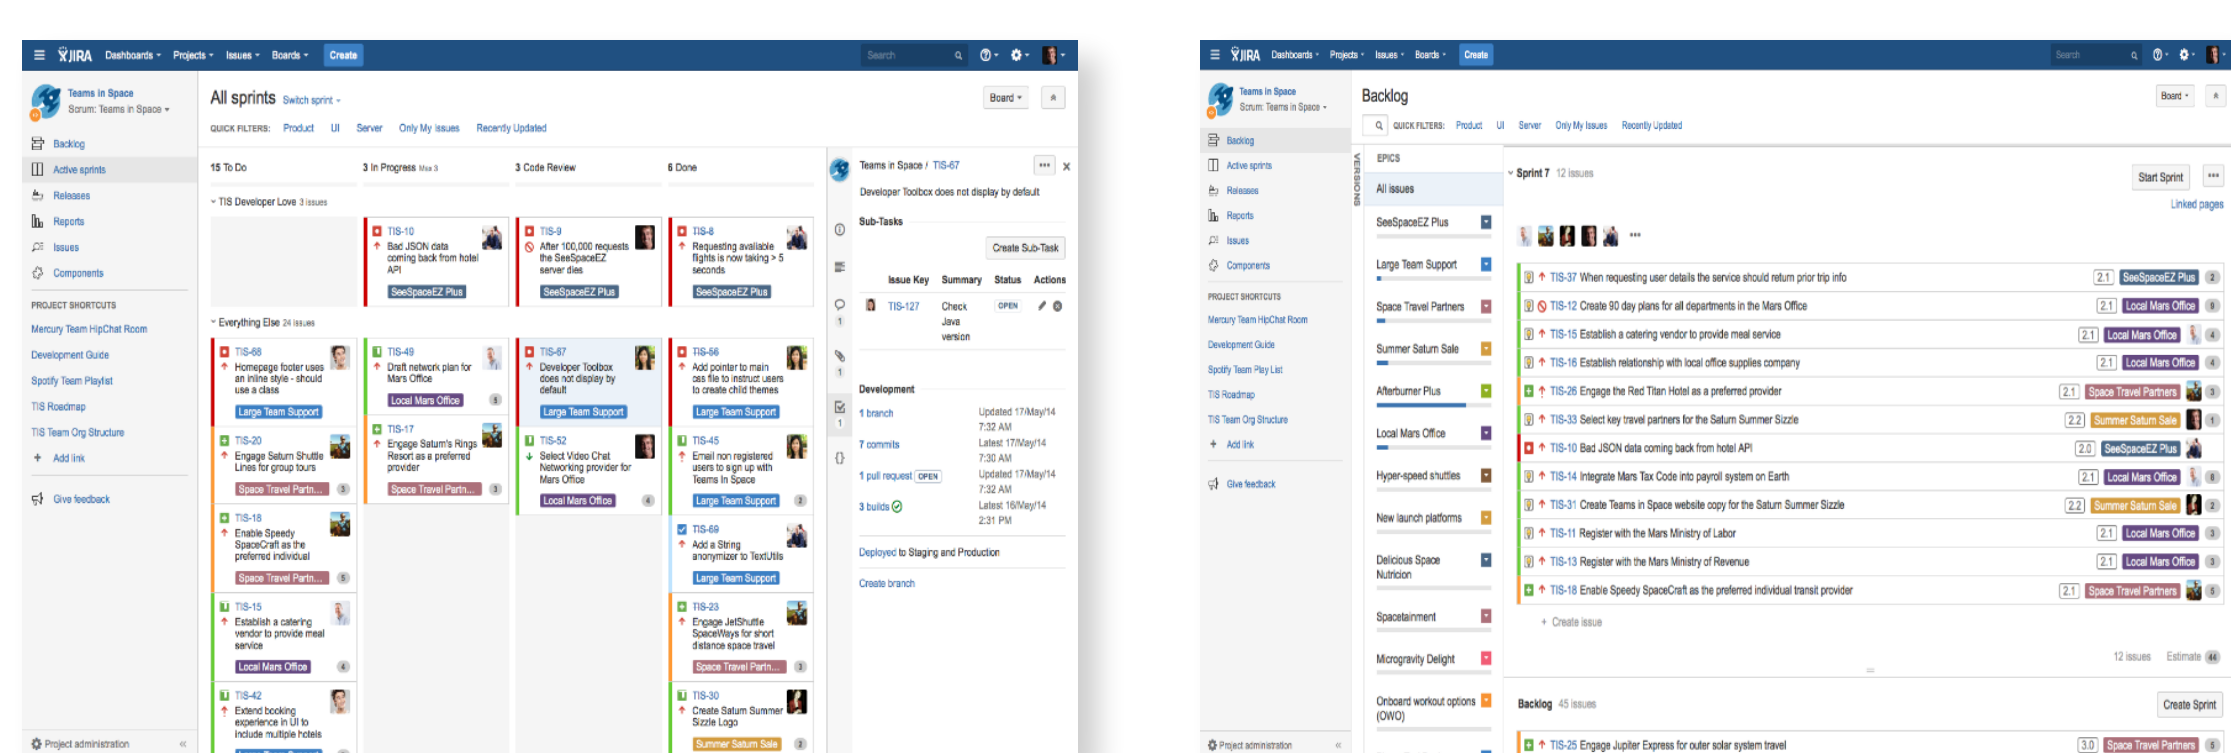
JIRA Dashboards Projects Issues Boards Create Search

Teams in Space
Scrum: Teams in Space

Backlog
Active sprints
Releases
Reports
Issues
Components

PROJECT SHORTCUTS
Mercury Team HipChat Room
Development Guide
Spotify Team Playlist
TIS Roadmap
TIS Team Org Structure
+ Add link

Give feedback

Project administration

All sprints Switch sprint

Board

QUICK FILTERS: Product UI Server Only My Issues Recently Updated

15 To Do
3 In Progress Max 3
3 Code Review
6 Done

TIS Developer Love 3 issues

TIS-10 Bad JSON data coming back from hotel API SeeSpaceEZ Plus
TIS-9 After 100,000 requests the SeeSpaceEZ server dies SeeSpaceEZ Plus
TIS-8 Requesting available flights is now taking > 5 seconds SeeSpaceEZ Plus

Everything Else 24 issues

TIS-68 Homepage footer uses an inline style - should use a class Large Team Support
TIS-20 Engage Saturn Shuttle Lines for group tours Space Travel Partn... 3
TIS-18 Enable Speedy SpaceCraft as the preferred individual Space Travel Partn... 5
TIS-15 Establish a catering vendor to provide meal service Local Mars Office 4
TIS-42 Extend booking experience in UI to include multiple hotels

TIS-49 Draft network plan for Mars Office Local Mars Office 5
TIS-17 Engage Saturn's Rings Resort as a preferred provider Space Travel Partn... 3

TIS-67 Developer Toolbox does not display by default Large Team Support
TIS-52 Select Video Chat Networking provider for Mars Office Local Mars Office 4

TIS-56 Add pointer to main css file to instruct users to create child themes Large Team Support
TIS-45 Email non registered users to sign up with Teams In Space Large Team Support 2
TIS-69 Add a String anonymizer to TextUtils Large Team Support
TIS-23 Engage JetShuttle SpaceWays for short distance space travel Space Travel Partn... 3
TIS-30 Create Saturn Summer Sizzle Logo Summer Saturn Sale 2

Teams in Space / TIS-67
Developer Toolbox does not display by default

Sub-Tasks
Create Sub-Task

| Issue Key | Summary | Status | Actions |
|---|---|---|---|
| TIS-127 | Check Java version | OPEN | |

Development
1 branch Updated 17/May/14 7:32 AM
7 commits Latest 17/May/14 7:30 AM
1 pull request OPEN Updated 17/May/14 7:32 AM
3 builds Latest 16/May/14 2:31 PM

Deployed to Staging and Production

Create branch

JIRA Dashboards Projects Issues Boards Create Search

Teams in Space
Scrum: Teams in Space

Backlog
Active sprints
Releases
Reports
Issues
Components

PROJECT SHORTCUTS
Mercury Team HipChat Room
Development Guide
Spotify Team Play List
TIS Roadmap
TIS Team Org Structure
+ Add link

Give feedback

Project administration

Backlog
Board

QUICK FILTERS: Product UI Server Only My Issues Recently Updated

VERSIONS
EPICS
All issues
SeeSpaceEZ Plus
Large Team Support
Space Travel Partners
Summer Saturn Sale
Afterburner Plus
Local Mars Office
Hyper-speed shuttles
New launch platforms
Delicious Space Nutrition
Spacetainment
Microgravity Delight
Onboard workout options (OWO)

Sprint 7 12 issues
Start Sprint
Linked pages

TIS-37 When requesting user details the service should return prior trip info 2.1 SeeSpaceEZ Plus 2
TIS-12 Create 90 day plans for all departments in the Mars Office 2.1 Local Mars Office 9
TIS-15 Establish a catering vendor to provide meal service 2.1 Local Mars Office 4
TIS-16 Establish relationship with local office supplies company 2.1 Local Mars Office 4
TIS-26 Engage the Red Titan Hotel as a preferred provider 2.1 Space Travel Partners 3
TIS-33 Select key travel partners for the Saturn Summer Sizzle 2.2 Summer Saturn Sale 1
TIS-10 Bad JSON data coming back from hotel API 2.0 SeeSpaceEZ Plus
TIS-14 Integrate Mars Tax Code into payroll system on Earth 2.1 Local Mars Office 8
TIS-31 Create Teams in Space website copy for the Saturn Summer Sizzle 2.2 Summer Saturn Sale 2
TIS-11 Register with the Mars Ministry of Labor 2.1 Local Mars Office 3
TIS-13 Register with the Mars Ministry of Revenue 2.1 Local Mars Office 3
TIS-18 Enable Speedy SpaceCraft as the preferred individual transit provider 2.1 Space Travel Partners 5

+ Create issue

12 issues Estimate 44

Backlog 45 issues
Create Sprint

TIS-25 Engage Jupiter Express for outer solar system travel 3.0 Space Travel Partners 5